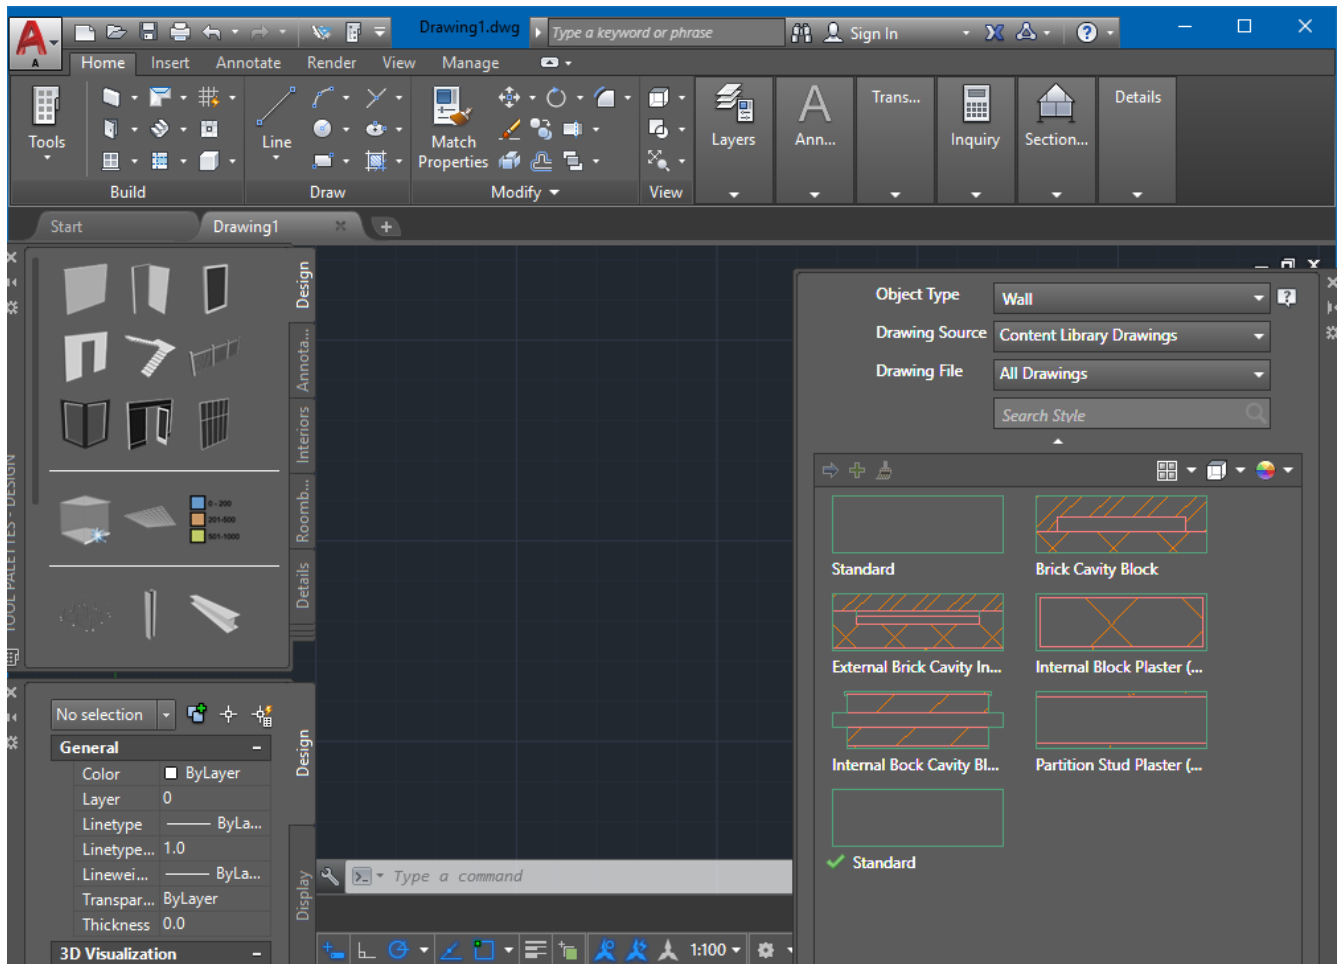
Drawing1.dwg
Type a keyword or phrase
Sign In
Home Insert Annotate Render View Manage
Tools
Build
Line
Draw
Match Properties
Modify
View
Layers
Ann...
Trans...
Inquiry
Section...
Details
Start
Drawing1
Design
Annota...
Interiors
Roomb...
Details
TOOL PALETTES - DESIGN
0 - 200
201-500
501-1000
Object Type
Wall
Drawing Source
Content Library Drawings
Drawing File
All Drawings
Search Style
Standard
Brick Cavity Block
External Brick Cavity In...
Internal Block Plaster (...
Internal Bock Cavity Bl...
Partition Stud Plaster (...
Standard
No selection
General
Color
ByLayer
Layer
0
Linetype
ByLa...
Linetype...
1.0
Linewei...
ByLa...
Transpar...
ByLayer
Thickness
0.0
3D Visualization
Design
Display
Type a command
1:100